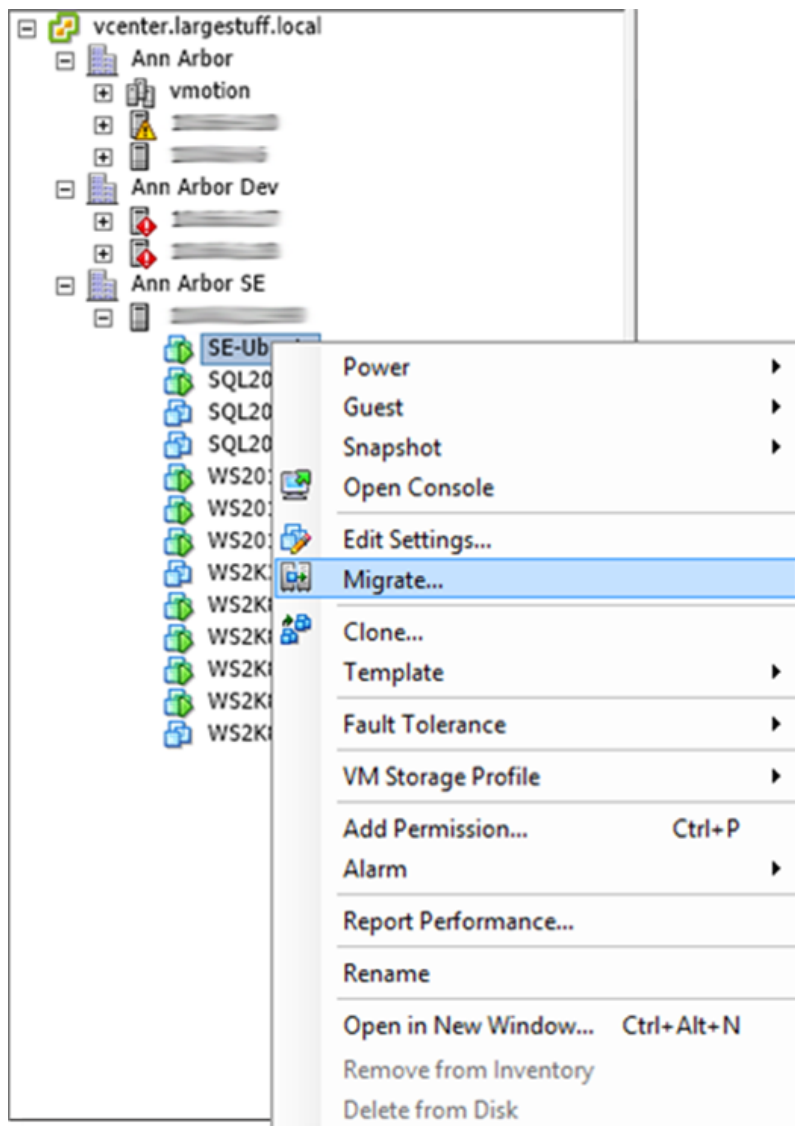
vcenter.largestuff.local
Ann Arbor
vmotion
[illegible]
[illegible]
Ann Arbor Dev
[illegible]
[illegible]
Ann Arbor SE
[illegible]
SE-Ub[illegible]
SQL20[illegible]
SQL20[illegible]
SQL20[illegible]
WS20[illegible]
WS20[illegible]
WS20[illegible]
WS2K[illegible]
WS2K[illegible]
WS2K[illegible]
WS2K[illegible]
WS2K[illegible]
WS2K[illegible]

Power
Guest
Snapshot
Open Console
Edit Settings...
Migrate...
Clone...
Template
Fault Tolerance
VM Storage Profile
Add Permission... Ctrl+P
Alarm
Report Performance...
Rename
Open in New Window... Ctrl+Alt+N
Remove from Inventory
Delete from Disk